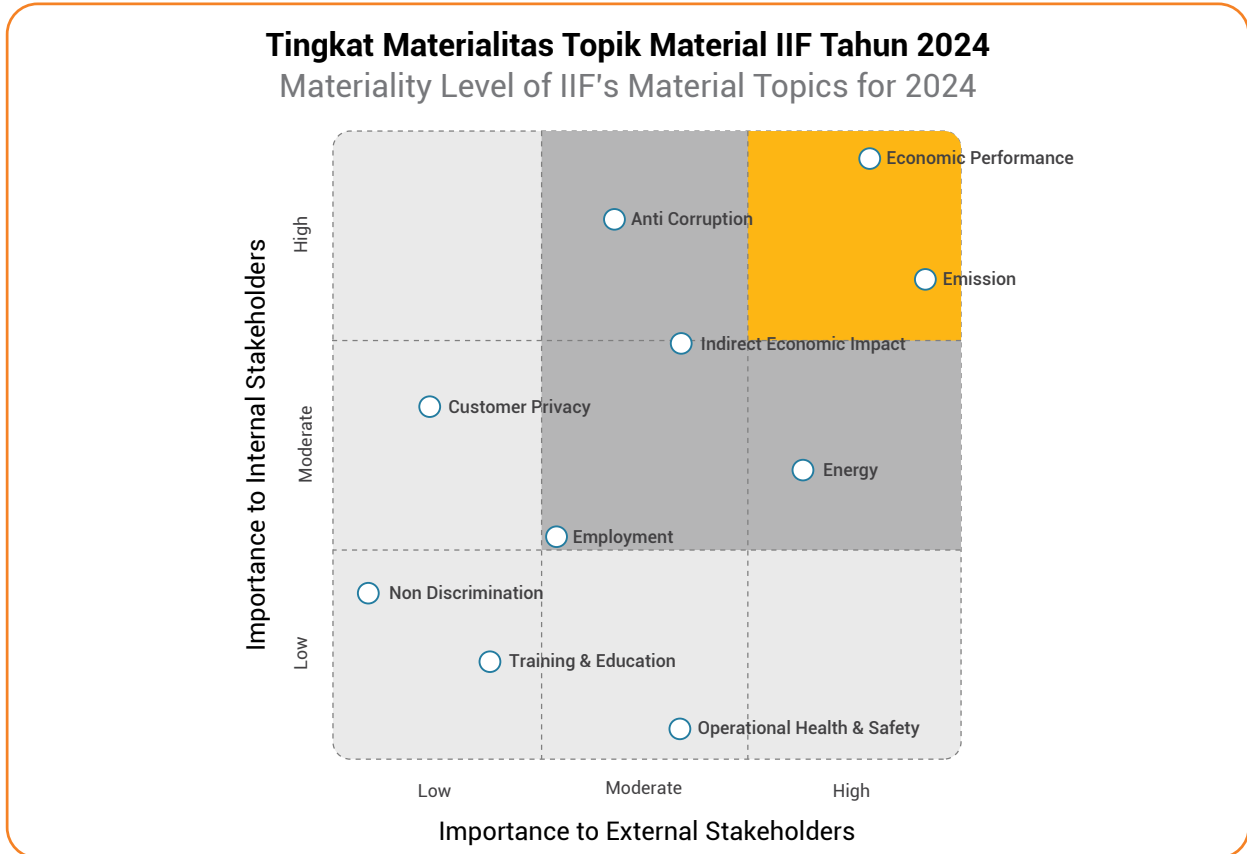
Tingkat Materialitas Topik Material IIF Tahun 2024
Materiality Level of IIF's Material Topics for 2024

Importance to Internal Stakeholders

High
Moderate
Low

Economic Performance
Anti Corruption
Emission
Indirect Economic Impact
Customer Privacy
Energy
Employment
Non Discrimination
Training & Education
Operational Health & Safety

Low
Moderate
High

Importance to External Stakeholders